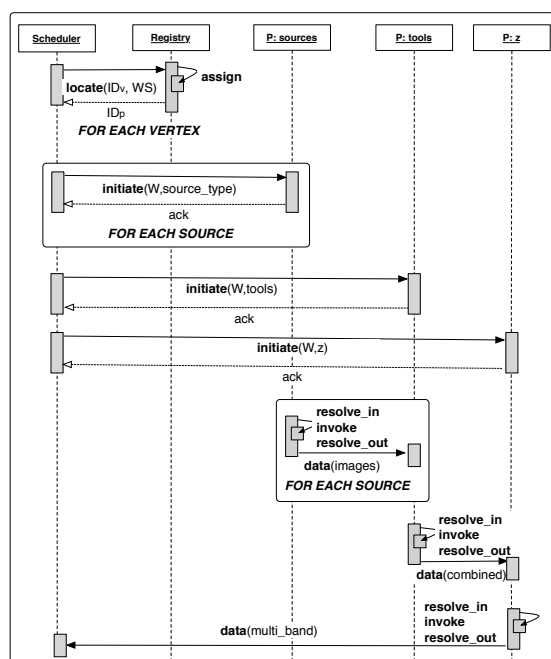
Scheduler

Registry

P: sources

P: tools

P: z

assign

locate(IDv, WS)

IDp

FOR EACH VERTEX

initiate(W,source_type)

ack

FOR EACH SOURCE

initiate(W,tools)

ack

initiate(W,z)

ack

resolve_in

invoke

resolve_out

data(images)

FOR EACH SOURCE

resolve_in

invoke

resolve_out

data(combined)

resolve_in

invoke

resolve_out

data(multi_band)